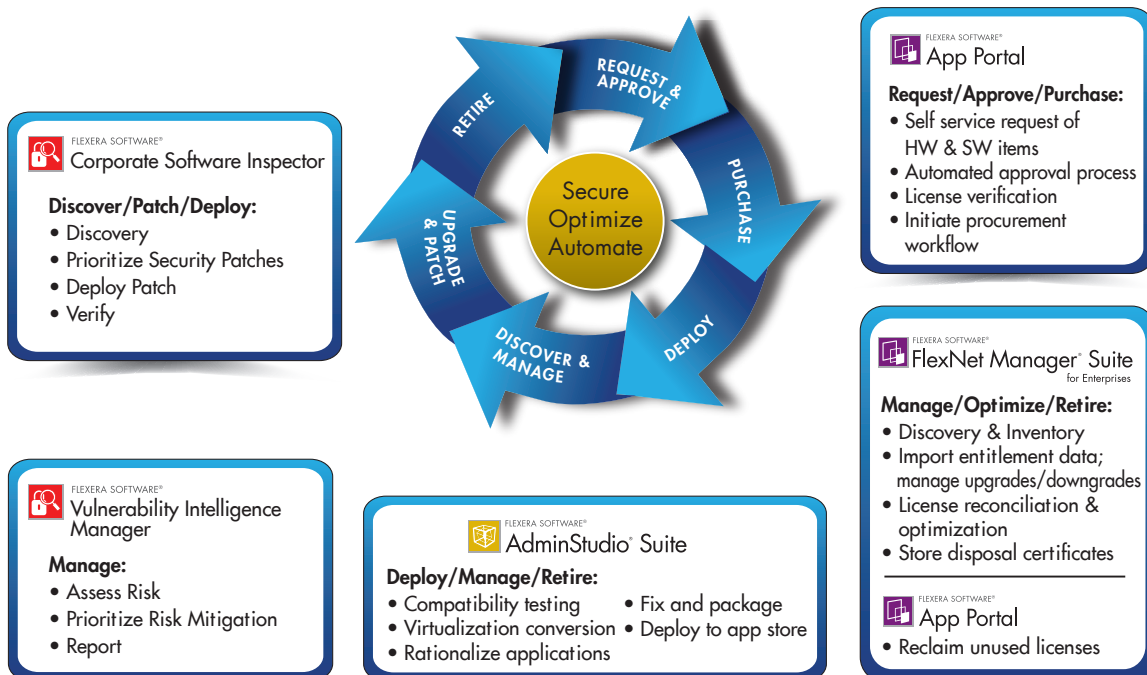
FLEXERA SOFTWARE®
Corporate Software Inspector

Discover/Patch/Deploy:
• Discovery
• Prioritize Security Patches
• Deploy Patch
• Verify

RETIRE
REQUEST & APPROVE
PURCHASE
DEPLOY
DISCOVER & MANAGE
UPGRADE & PATCH

Secure
Optimize
Automate

FLEXERA SOFTWARE®
App Portal

Request/Approve/Purchase:
• Self service request of HW & SW items
• Automated approval process
• License verification
• Initiate procurement workflow

FLEXERA SOFTWARE®
FlexNet Manager® Suite
for Enterprises

Manage/Optimize/Retire:
• Discovery & Inventory
• Import entitlement data; manage upgrades/downgrades
• License reconciliation & optimization
• Store disposal certificates

FLEXERA SOFTWARE®
App Portal
• Reclaim unused licenses

FLEXERA SOFTWARE®
Vulnerability Intelligence Manager

Manage:
• Assess Risk
• Prioritize Risk Mitigation
• Report

FLEXERA SOFTWARE®
AdminStudio® Suite

Deploy/Manage/Retire:
• Compatibility testing
• Virtualization conversion
• Rationalize applications
• Fix and package
• Deploy to app store